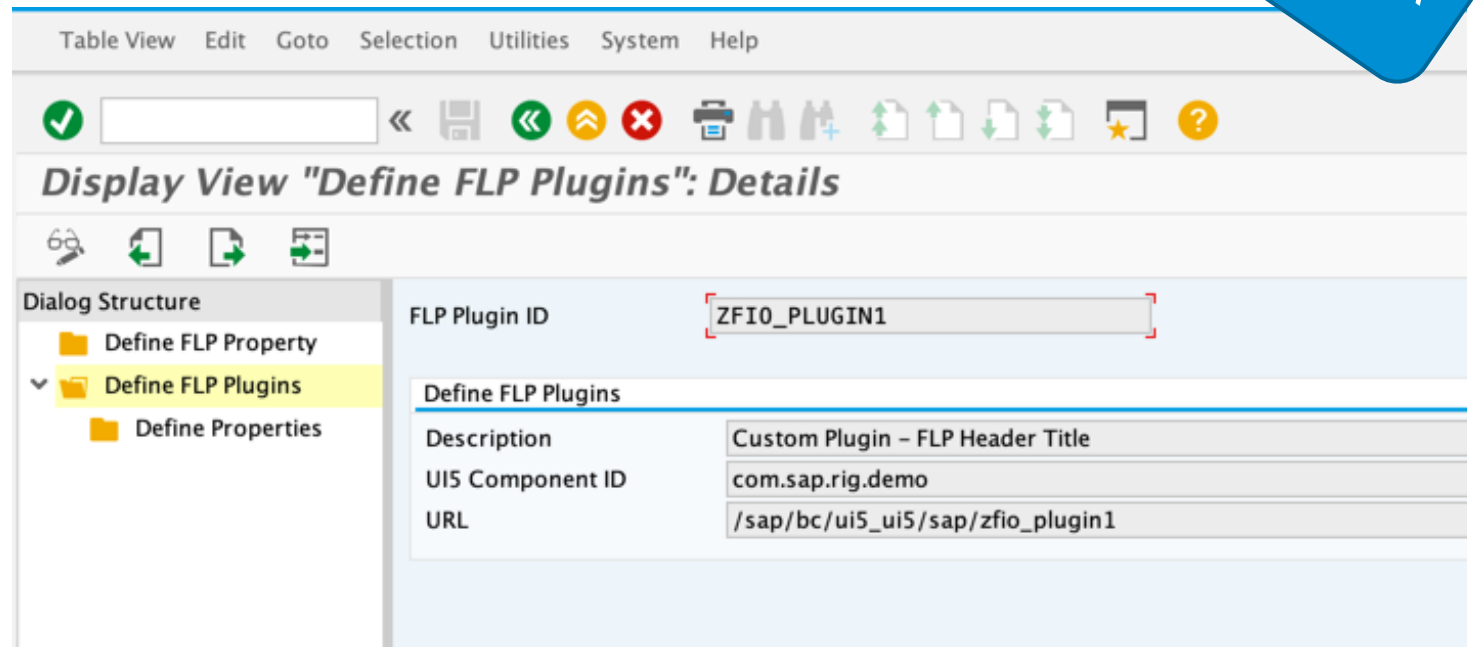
Table View Edit Goto Selection Utilities System Help

Display View "Define FLP Plugins": Details

Dialog Structure
Define FLP Property
Define FLP Plugins
Define Properties

FLP Plugin ID
ZFIO_PLUGIN1

Define FLP Plugins

| | |
|---|---|
| Description | Custom Plugin – FLP Header Title |
| UI5 Component ID | com.sap.rig.demo |
| URL | /sap/bc/ui5_ui5/sap/zfio_plugin1 |